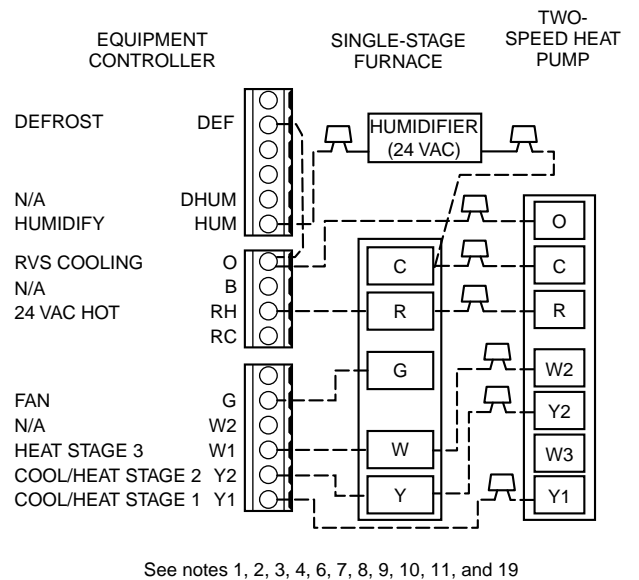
EQUIPMENT CONTROLLER

SINGLE-STAGE FURNACE

TWO-SPEED HEAT PUMP

DEFROST DEF

N/A DHUM
HUMIDIFY HUM

RVS COOLING O
N/A B
24 VAC HOT RH
RC

FAN G
N/A W2
HEAT STAGE 3 W1
COOL/HEAT STAGE 2 Y2
COOL/HEAT STAGE 1 Y1

HUMIDIFIER (24 VAC)

C
R
G
W
Y

O
C
R
W2
Y2
W3
Y1

See notes 1, 2, 3, 4, 6, 7, 8, 9, 10, 11, and 19